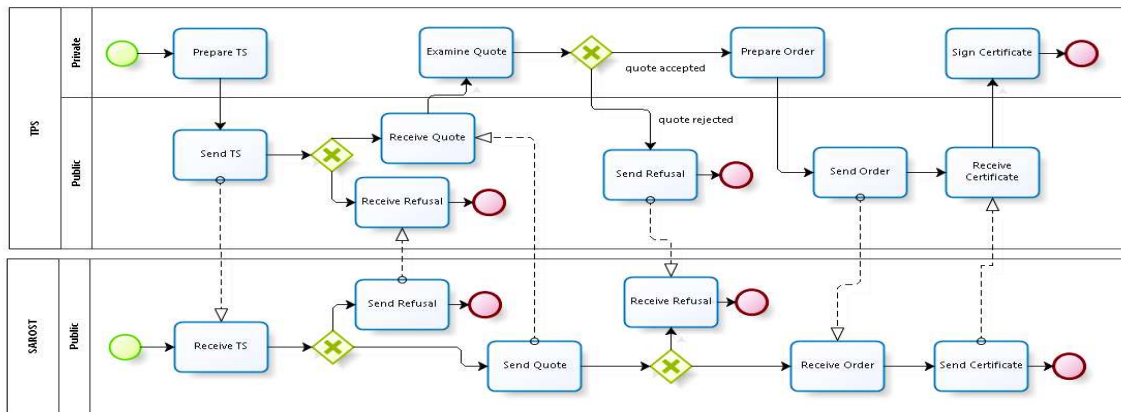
TPS

Private

Public

Prepare TS

Examine Quote

quote accepted

Prepare Order

Sign Certificate

quote rejected

Send TS

Receive Quote

Receive Refusal

Send Refusal

Send Order

Receive Certificate

SAROST

Public

Receive TS

Send Refusal

Send Quote

Receive Refusal

Receive Order

Send Certificate